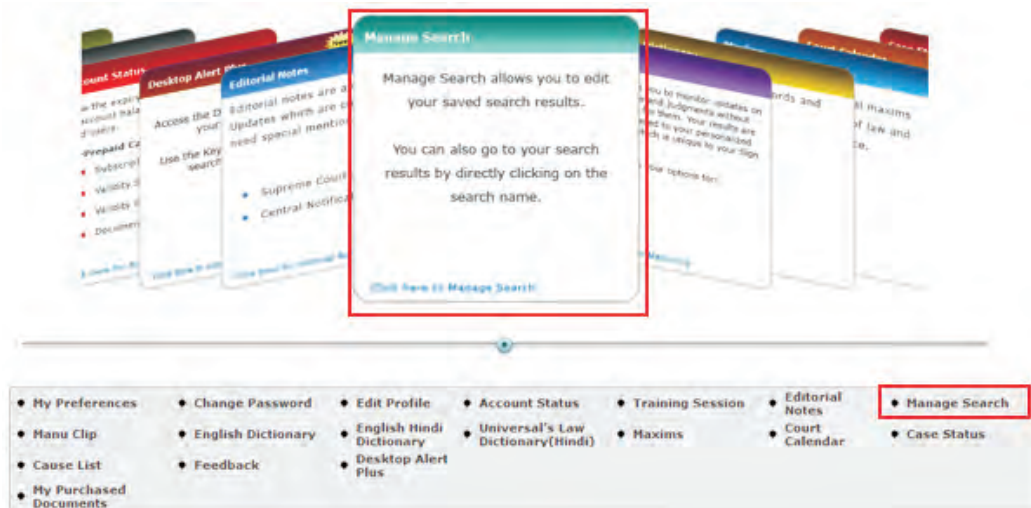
Manage Search

Manage Search allows you to edit your saved search results.

You can also go to your search results by directly clicking on the search name.

Click Here to Manage Search

ount Status

Desktop Alert Plus

Editorial Notes

Editorial notes are a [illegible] Updates which are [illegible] need special mentio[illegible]

Supreme Cou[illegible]

Central Notifica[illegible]

• My Preferences
• Change Password
• Edit Profile
• Account Status
• Training Session
• Editorial Notes
• Manage Search
• Manu Clip
• English Dictionary
• English Hindi Dictionary
• Universal's Law Dictionary(Hindi)
• Maxims
• Court Calendar
• Case Status
• Cause List
• Feedback
• Desktop Alert Plus
• My Purchased Documents